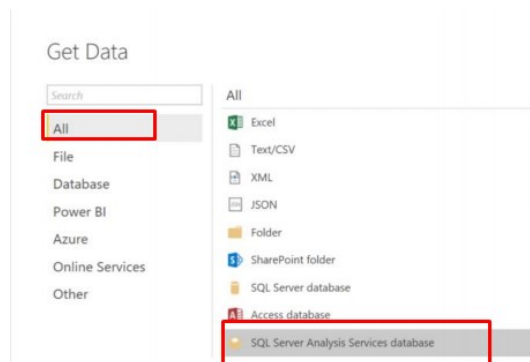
Get Data

Search

All
File
Database
Power BI
Azure
Online Services
Other

All

Excel
Text/CSV
XML
JSON
Folder
SharePoint folder
SQL Server database
Access database
SQL Server Analysis Services database